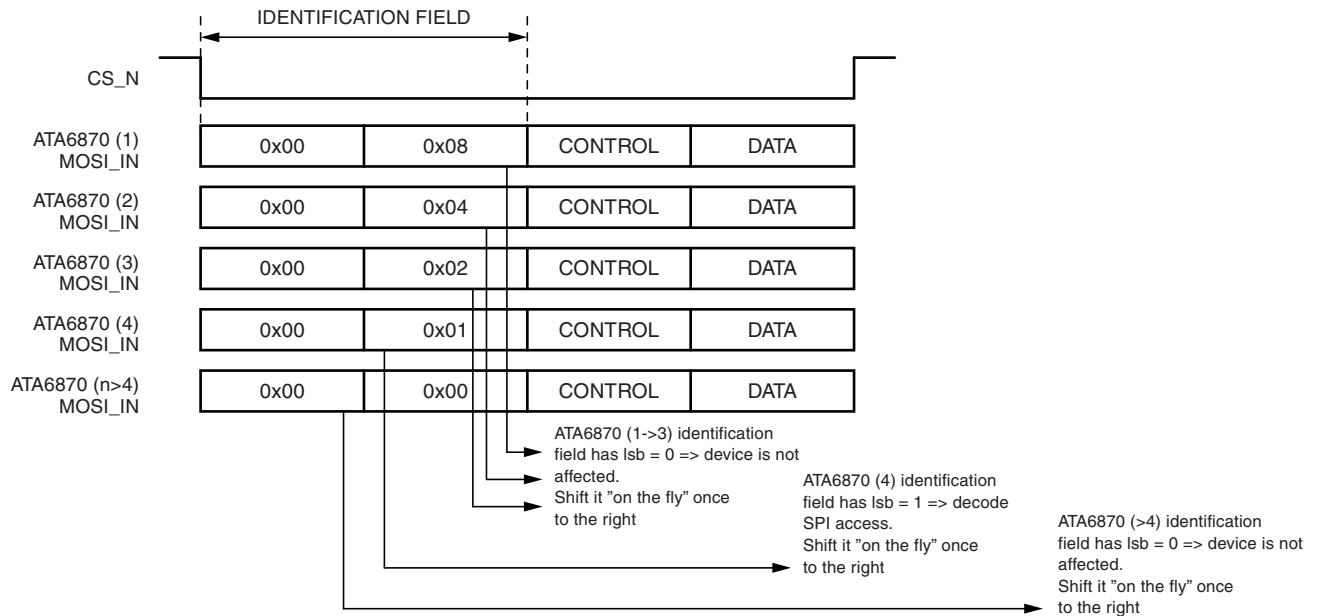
IDENTIFICATION FIELD

CS_N

ATA6870 (1) MOSI_IN

| 0x00 | 0x08 | CONTROL | DATA |
|---|---|---|---|

ATA6870 (2) MOSI_IN

| 0x00 | 0x04 | CONTROL | DATA |
|---|---|---|---|

ATA6870 (3) MOSI_IN

| 0x00 | 0x02 | CONTROL | DATA |
|---|---|---|---|

ATA6870 (4) MOSI_IN

| 0x00 | 0x01 | CONTROL | DATA |
|---|---|---|---|

ATA6870 (n>4) MOSI_IN

| 0x00 | 0x00 | CONTROL | DATA |
|---|---|---|---|

ATA6870 (1->3) identification field has lsb = 0 => device is not affected. Shift it ”on the fly” once to the right

ATA6870 (4) identification field has lsb = 1 => decode SPI access. Shift it ”on the fly” once to the right

ATA6870 (>4) identification field has lsb = 0 => device is not affected. Shift it ”on the fly” once to the right